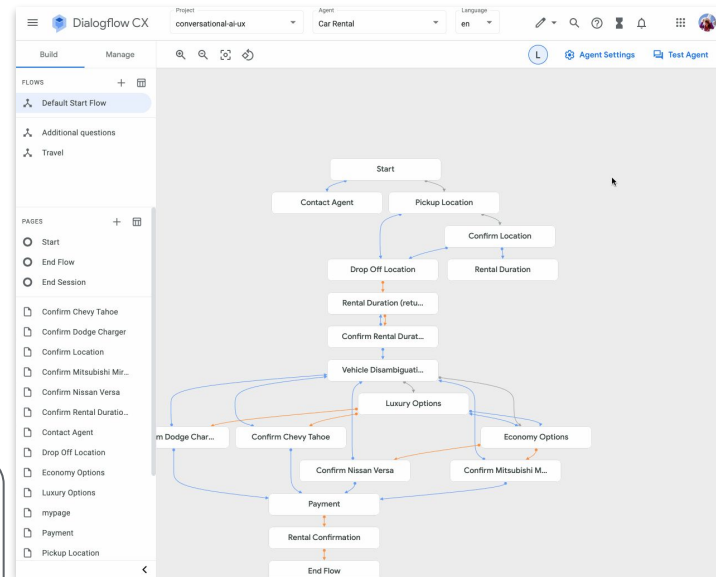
Dialogflow CX

Project
conversational-ai-ux

Agent
Car Rental

Language
en

L

Agent Settings

Test Agent

Build

Manage

FLOWS

Default Start Flow

Additional questions

Travel

PAGES

Start

End Flow

End Session

Confirm Chevy Tahoe

Confirm Dodge Charger

Confirm Location

Confirm Mitsubishi Mir...

Confirm Nissan Versa

Confirm Rental Duratio...

Contact Agent

Drop Off Location

Economy Options

Luxury Options

mypage

Payment

Pickup Location

Start

Contact Agent

Pickup Location

Confirm Location

Drop Off Location

Rental Duration

Rental Duration (retu...

Confirm Rental Durat...

Vehicle Disambiguati...

Luxury Options

m Dodge Char...

Confirm Chevy Tahoe

Economy Options

Confirm Nissan Versa

Confirm Mitsubishi M...

Payment

Rental Confirmation

End Flow